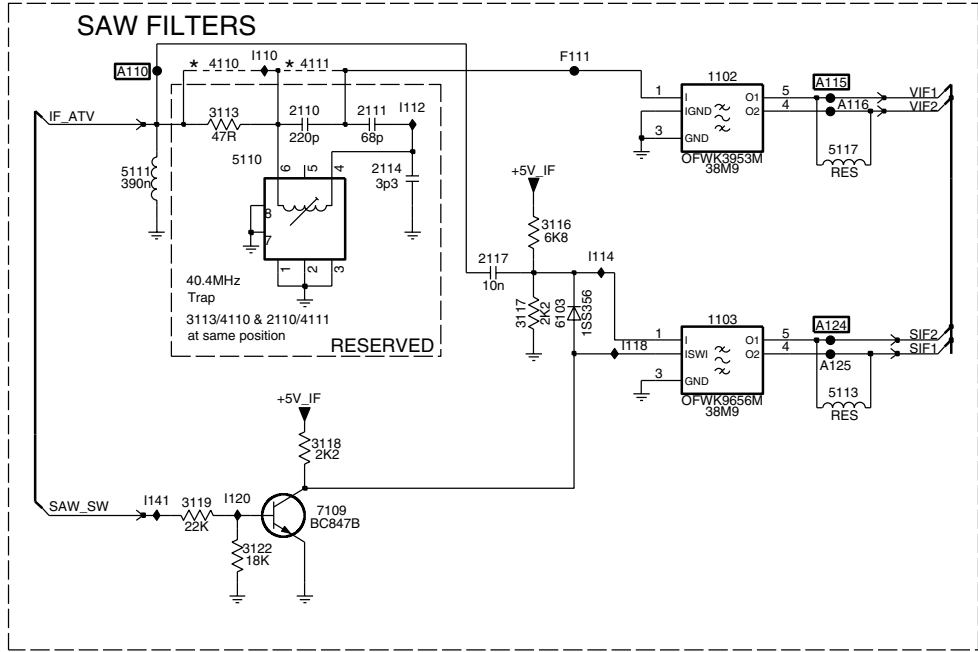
SAW FILTERS

A110
* 4110
I110
* 4111
F111
1102
1
I
IGND
3
GND
5
O1
4
O2
A115
A116
VIF1
VIF2
OFWK3953M
38M9
5117
RES

IF_ATV
3113
47R
2110
220p
2111
68p
I112
5110
6
5
4
2114
3p3
5111
390n
8
7
1
2
3

40.4MHz
Trap
3113/4110 & 2110/4111
at same position
RESERVED

+5V_IF
3116
6K8
2117
10n
I114
3117
2K2
6103
1SS356
I118
1103
1
I
ISWI
3
GND
5
O1
4
O2
A124
A125
SIF2
SIF1
OFWK9656M
38M9
5113
RES

+5V_IF
3118
2K2
SAW_SW
I141
3119
22K
I120
3122
18K
7109
BC847B